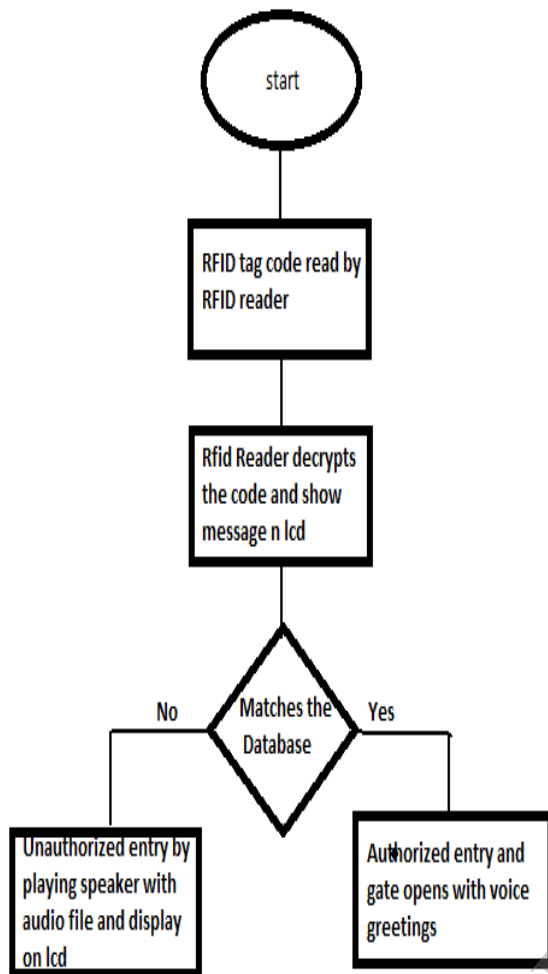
start

RFID tag code read by RFID reader

Rfid Reader decrypts the code and show message n lcd

Matches the Database

No

Yes

Unauthorized entry by playing speaker with audio file and display on lcd

Authorized entry and gate opens with voice greetings